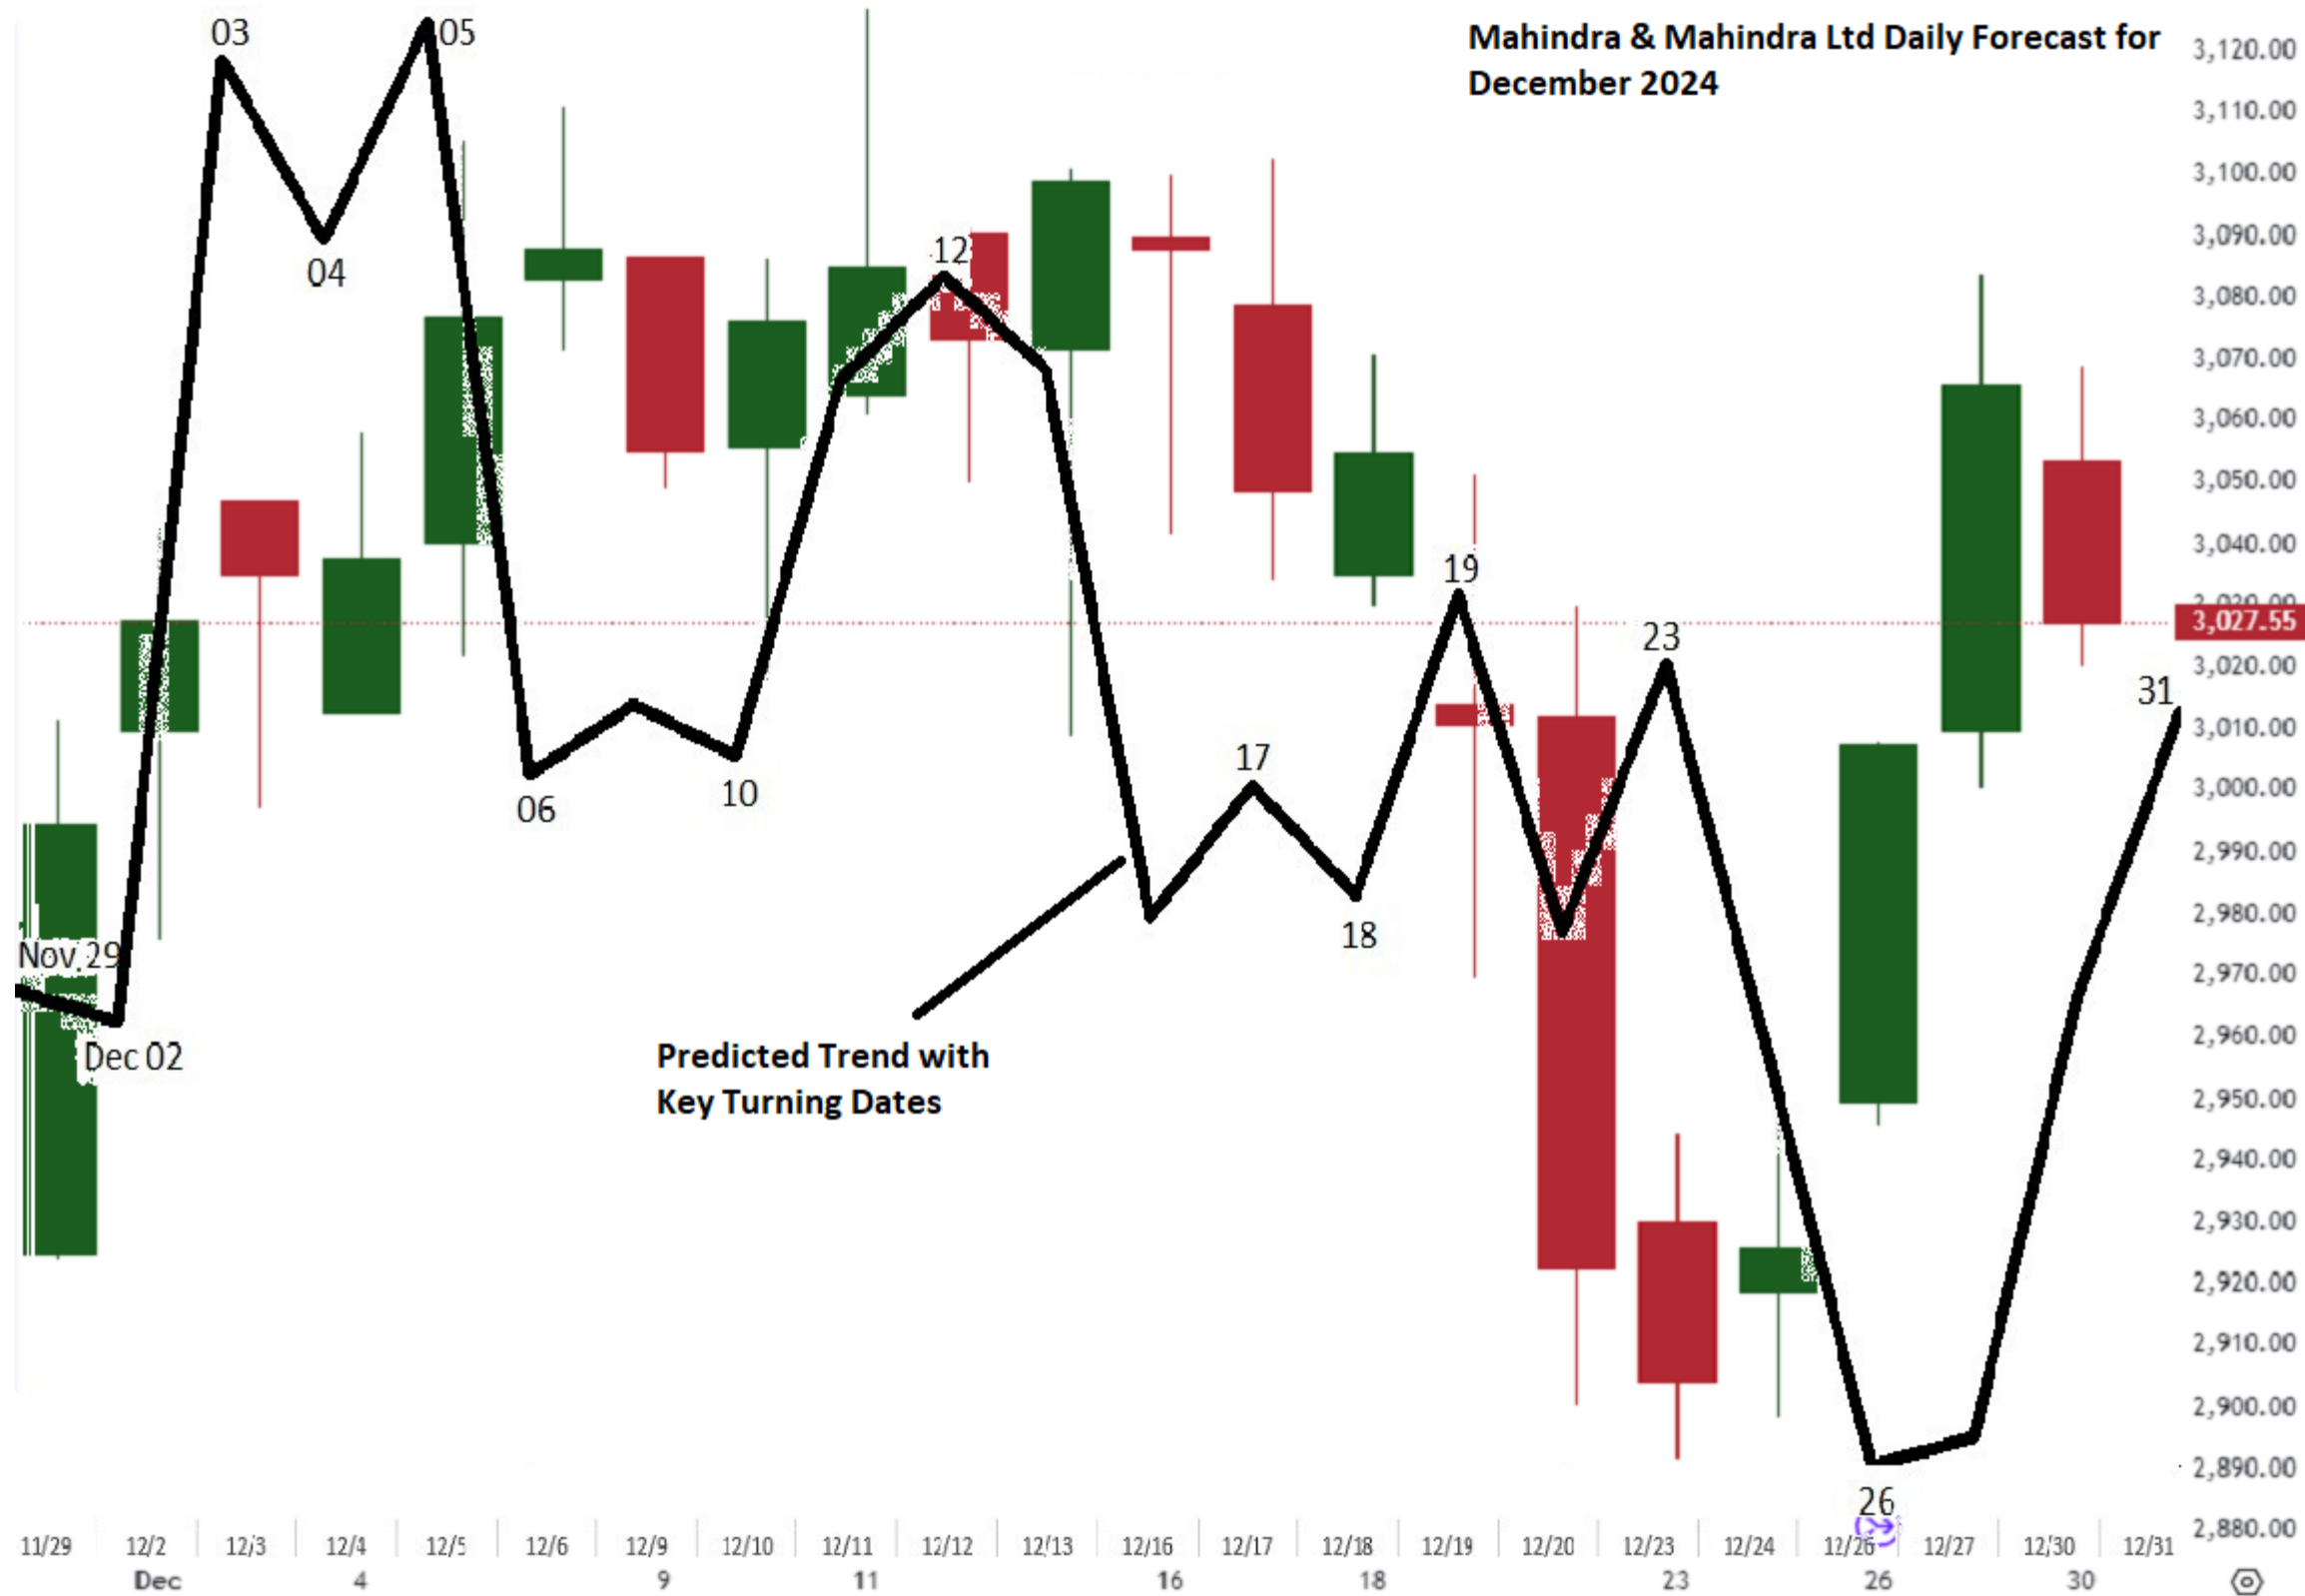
Mahindra & Mahindra Ltd Daily Forecast for December 2024

03
05
04
12
06
10
17
19
23
31
18
Nov 29
Dec 02
26

Predicted Trend with Key Turning Dates

3,120.00
3,110.00
3,100.00
3,090.00
3,080.00
3,070.00
3,060.00
3,050.00
3,040.00
3,027.55
3,020.00
3,010.00
3,000.00
2,990.00
2,980.00
2,970.00
2,960.00
2,950.00
2,940.00
2,930.00
2,920.00
2,910.00
2,900.00
2,890.00
2,880.00

11/29 12/2 12/3 12/4 12/5 12/6 12/9 12/10 12/11 12/12 12/13 12/16 12/17 12/18 12/19 12/20 12/23 12/24 12/26 12/27 12/30 12/31

Dec 4 9 11 16 18 23 26 30